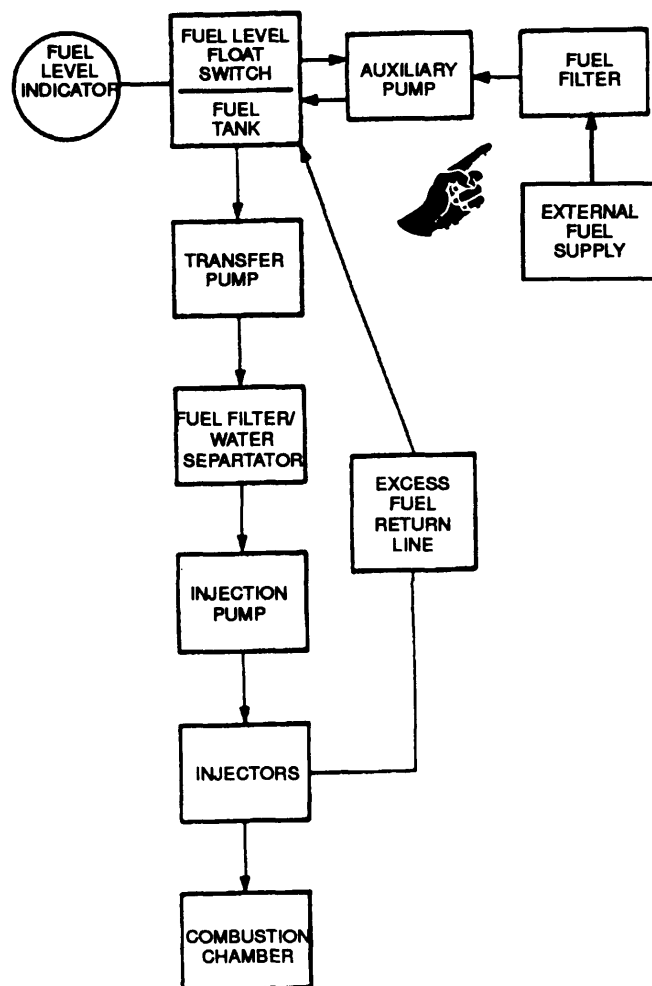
FUEL LEVEL INDICATOR

FUEL LEVEL FLOAT SWITCH

FUEL TANK

AUXILIARY PUMP

FUEL FILTER

EXTERNAL FUEL SUPPLY

TRANSFER PUMP

FUEL FILTER/ WATER SEPARTATOR

EXCESS FUEL RETURN LINE

INJECTION PUMP

INJECTORS

COMBUSTION CHAMBER